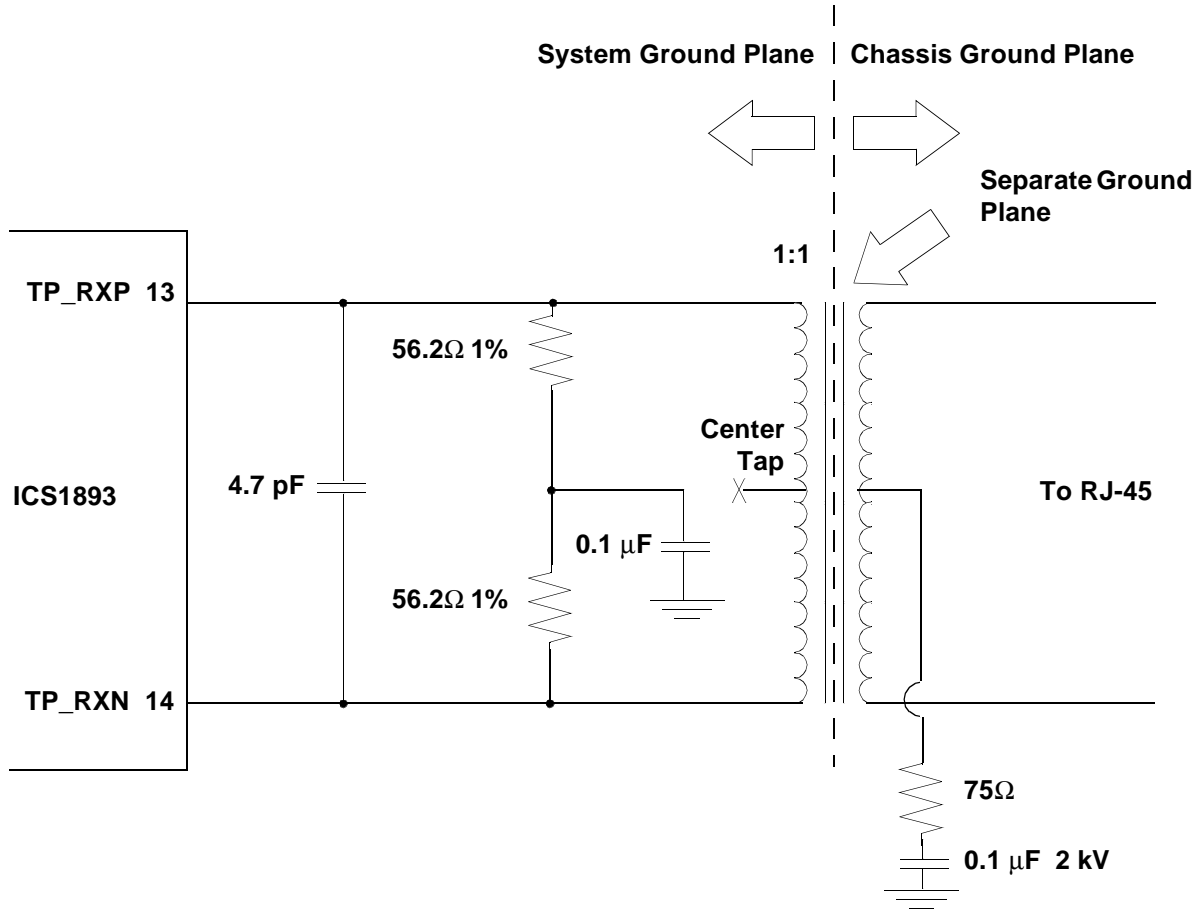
System Ground Plane

Chassis Ground Plane

Separate Ground Plane

1:1

TP_RXP 13

56.2$\Omega$ 1%

Center Tap

ICS1893

4.7 pF

To RJ-45

0.1 $\mu$F

56.2$\Omega$ 1%

TP_RXN 14

75$\Omega$

0.1 $\mu$F 2 kV